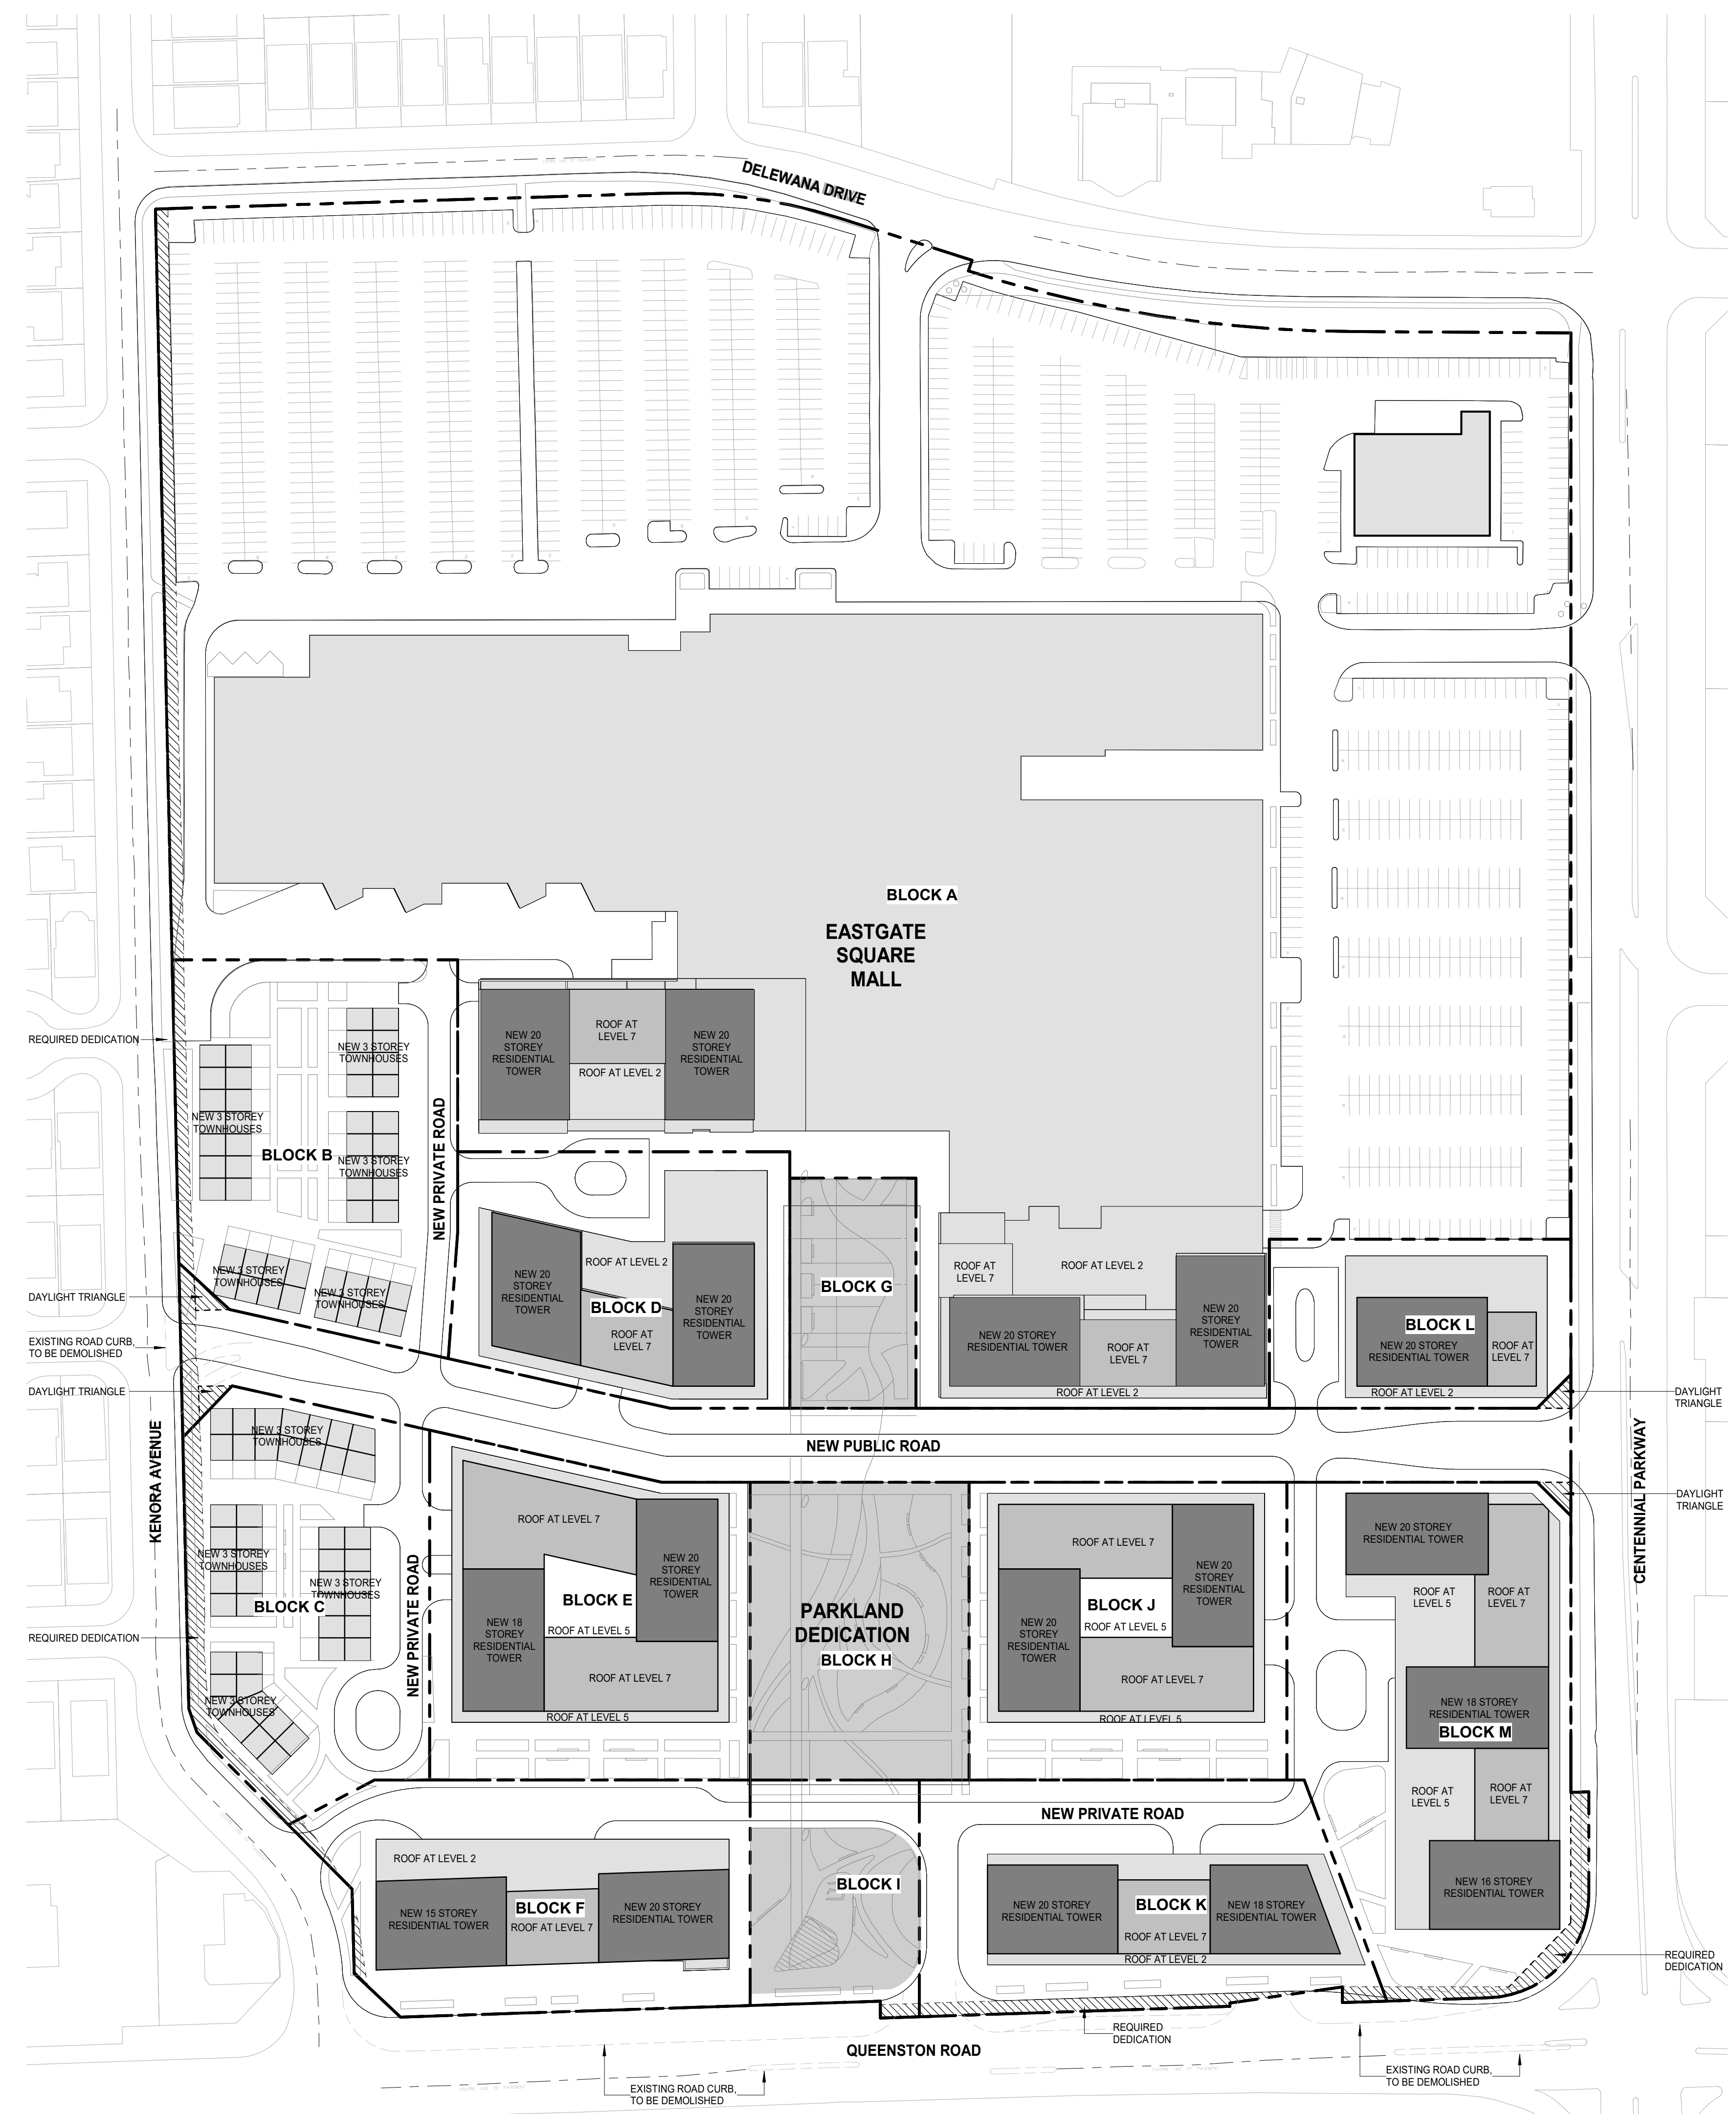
DELEWANA DRIVE

BLOCK A

EASTGATE SQUARE MALL

NEW 20 STOREY RESIDENTIAL TOWER
ROOF AT LEVEL 7
ROOF AT LEVEL 2
NEW 20 STOREY RESIDENTIAL TOWER

REQUIRED DEDICATION

NEW 3 STOREY TOWNHOUSES
NEW 3 STOREY TOWNHOUSES
BLOCK B
NEW 3 STOREY TOWNHOUSES
NEW PRIVATE ROAD
NEW 3 STOREY TOWNHOUSES
NEW 3 STOREY TOWNHOUSES

DAYLIGHT TRIANGLE
EXISTING ROAD CURB, TO BE DEMOLISHED
DAYLIGHT TRIANGLE

NEW 20 STOREY RESIDENTIAL TOWER
ROOF AT LEVEL 2
BLOCK D
ROOF AT LEVEL 7
NEW 20 STOREY RESIDENTIAL TOWER

BLOCK G

ROOF AT LEVEL 7
ROOF AT LEVEL 2
NEW 20 STOREY RESIDENTIAL TOWER
ROOF AT LEVEL 7
NEW 20 STOREY RESIDENTIAL TOWER
ROOF AT LEVEL 2

BLOCK L
NEW 20 STOREY RESIDENTIAL TOWER
ROOF AT LEVEL 7
ROOF AT LEVEL 2

DAYLIGHT TRIANGLE

NEW PUBLIC ROAD

DAYLIGHT TRIANGLE
CENTENNIAL PARKWAY

KENORA AVENUE
NEW 3 STOREY TOWNHOUSES
NEW 3 STOREY TOWNHOUSES
NEW 3 STOREY TOWNHOUSES
BLOCK C
REQUIRED DEDICATION
NEW 3 STOREY TOWNHOUSES
NEW PRIVATE ROAD

ROOF AT LEVEL 7
NEW 20 STOREY RESIDENTIAL TOWER
BLOCK E
NEW 18 STOREY RESIDENTIAL TOWER
ROOF AT LEVEL 5
ROOF AT LEVEL 7
ROOF AT LEVEL 5

PARKLAND DEDICATION
BLOCK H

ROOF AT LEVEL 7
NEW 20 STOREY RESIDENTIAL TOWER
BLOCK J
NEW 20 STOREY RESIDENTIAL TOWER
ROOF AT LEVEL 5
ROOF AT LEVEL 7
ROOF AT LEVEL 5

NEW 20 STOREY RESIDENTIAL TOWER
ROOF AT LEVEL 5
ROOF AT LEVEL 7
NEW 18 STOREY RESIDENTIAL TOWER
BLOCK M
ROOF AT LEVEL 5
ROOF AT LEVEL 7
NEW 16 STOREY RESIDENTIAL TOWER

NEW PRIVATE ROAD

ROOF AT LEVEL 2
NEW 15 STOREY RESIDENTIAL TOWER
BLOCK F
ROOF AT LEVEL 7
NEW 20 STOREY RESIDENTIAL TOWER

BLOCK I

NEW 20 STOREY RESIDENTIAL TOWER
BLOCK K
ROOF AT LEVEL 7
NEW 18 STOREY RESIDENTIAL TOWER
ROOF AT LEVEL 2

REQUIRED DEDICATION

REQUIRED DEDICATION
QUEENSTON ROAD
EXISTING ROAD CURB, TO BE DEMOLISHED
EXISTING ROAD CURB, TO BE DEMOLISHED